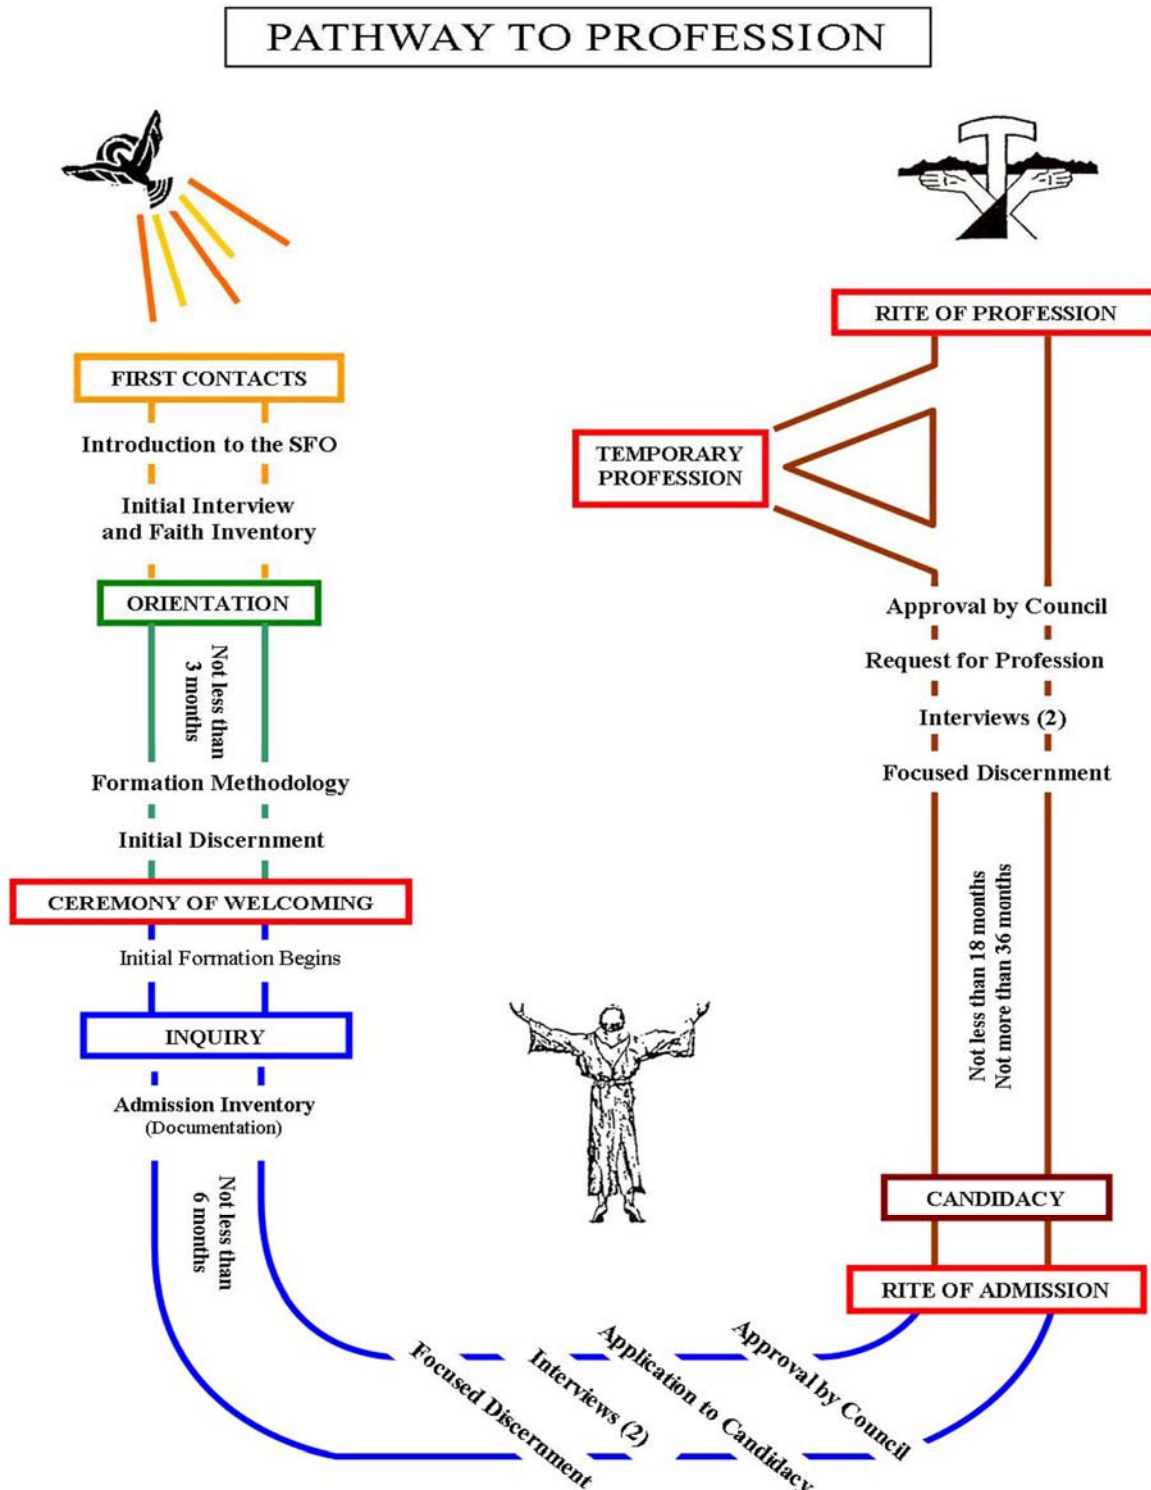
PATHWAY TO PROFESSION

FIRST CONTACTS

Introduction to the SFO

Initial Interview and Faith Inventory

ORIENTATION

Not less than 3 months

Formation Methodology

Initial Discernment

CEREMONY OF WELCOMING

Initial Formation Begins

INQUIRY

Admission Inventory (Documentation)

Not less than 6 months

Focused Discernment

Interviews (2)

Application to Candidacy

Approval by Council

RITE OF ADMISSION

CANDIDACY

Not less than 18 months Not more than 36 months

Focused Discernment

Interviews (2)

Request for Profession

Approval by Council

TEMPORARY PROFESSION

RITE OF PROFESSION